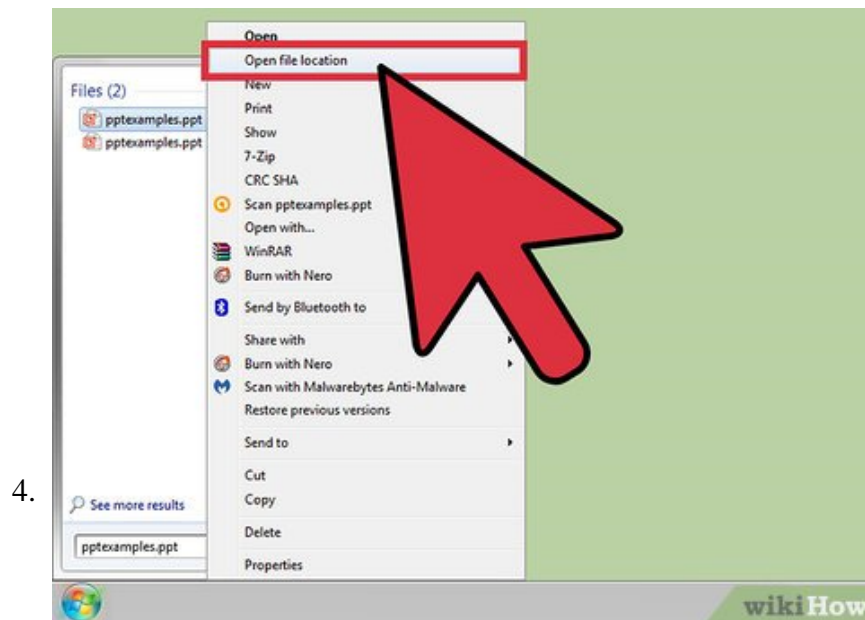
4.

Files (2)
pptexamples.ppt
pptexamples.ppt

Open
Open file location
New
Print
Show
7-Zip
CRC SHA
Scan pptexamples.ppt
Open with...
WinRAR
Burn with Nero
Send by Bluetooth to
Share with
Burn with Nero
Scan with Malwarebytes Anti-Malware
Restore previous versions
Send to
Cut
Copy
Delete
Properties

See more results
pptexamples.ppt

wikiHow